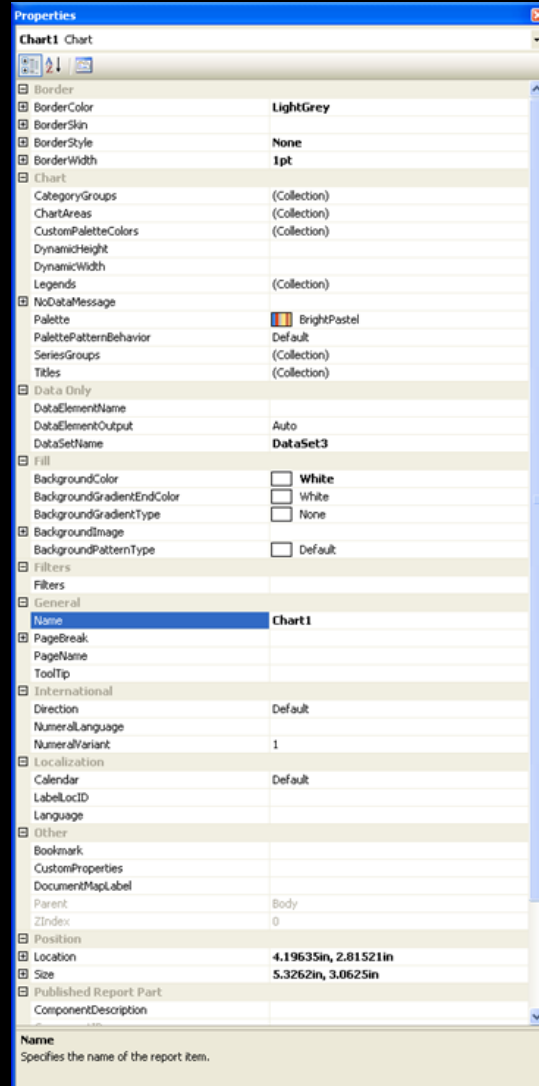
Properties

Chart1 Chart

| | |
|---|---|
| Border | |
| BorderColor | LightGrey |
| BorderSkin | |
| BorderStyle | None |
| BorderWidth | 1pt |
| Chart | |
| CategoryGroups | (Collection) |
| ChartAreas | (Collection) |
| CustomPaletteColors | (Collection) |
| DynamicHeight | |
| DynamicWidth | |
| Legends | (Collection) |
| NoDataMessage | |
| Palette | BrightPastel |
| PalettePatternBehavior | Default |
| SeriesGroups | (Collection) |
| Titles | (Collection) |
| Data Only | |
| DataElementName | |
| DataElementOutput | Auto |
| DataSetName | DataSet3 |
| Fill | |
| BackgroundColor | White |
| BackgroundGradientEndColor | White |
| BackgroundGradientType | None |
| BackgroundImage | |
| BackgroundPatternType | Default |
| Filters | |
| Filters | |
| General | |
| Name | Chart1 |
| PageBreak | |
| PageName | |
| ToolTip | |
| International | |
| Direction | Default |
| NumeralLanguage | |
| NumeralVariant | 1 |
| Localization | |
| Calendar | Default |
| LabelLocID | |
| Language | |
| Other | |
| Bookmark | |
| CustomProperties | |
| DocumentMapLabel | |
| Parent | Body |
| ZIndex | 0 |
| Position | |
| Location | 4.19635in, 2.81521in |
| Size | 5.3262in, 3.0625in |
| Published Report Part | |
| ComponentDescription | |

Name
Specifies the name of the report item.